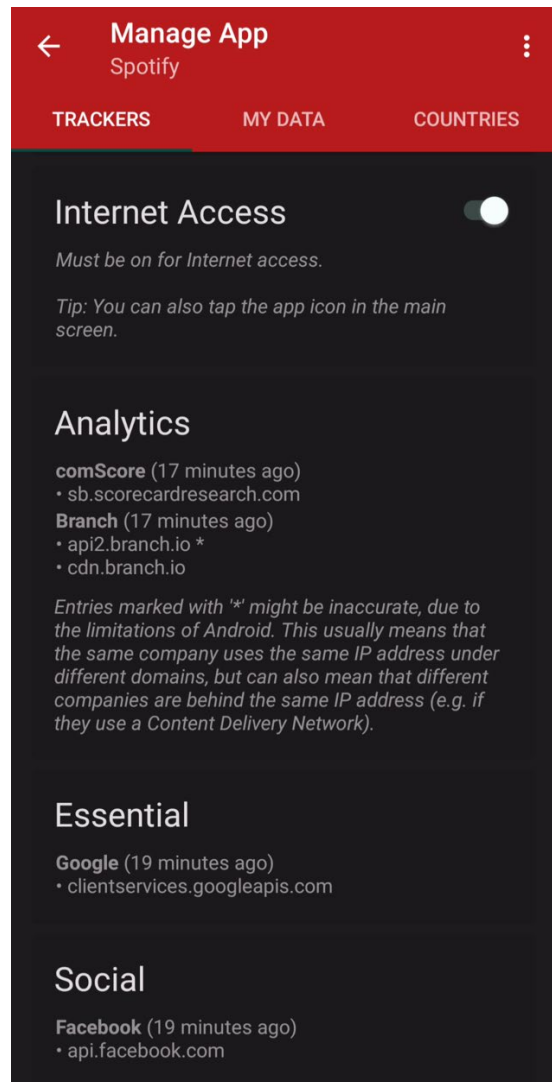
Manage App
Spotify

TRACKERS MY DATA COUNTRIES

Internet Access

Must be on for Internet access.

Tip: You can also tap the app icon in the main screen.

Analytics

comScore (17 minutes ago)
• sb.scorecardresearch.com
Branch (17 minutes ago)
• api2.branch.io *
• cdn.branch.io

Entries marked with '*' might be inaccurate, due to the limitations of Android. This usually means that the same company uses the same IP address under different domains, but can also mean that different companies are behind the same IP address (e.g. if they use a Content Delivery Network).

Essential

Google (19 minutes ago)
• clientservices.googleapis.com

Social

Facebook (19 minutes ago)
• api.facebook.com